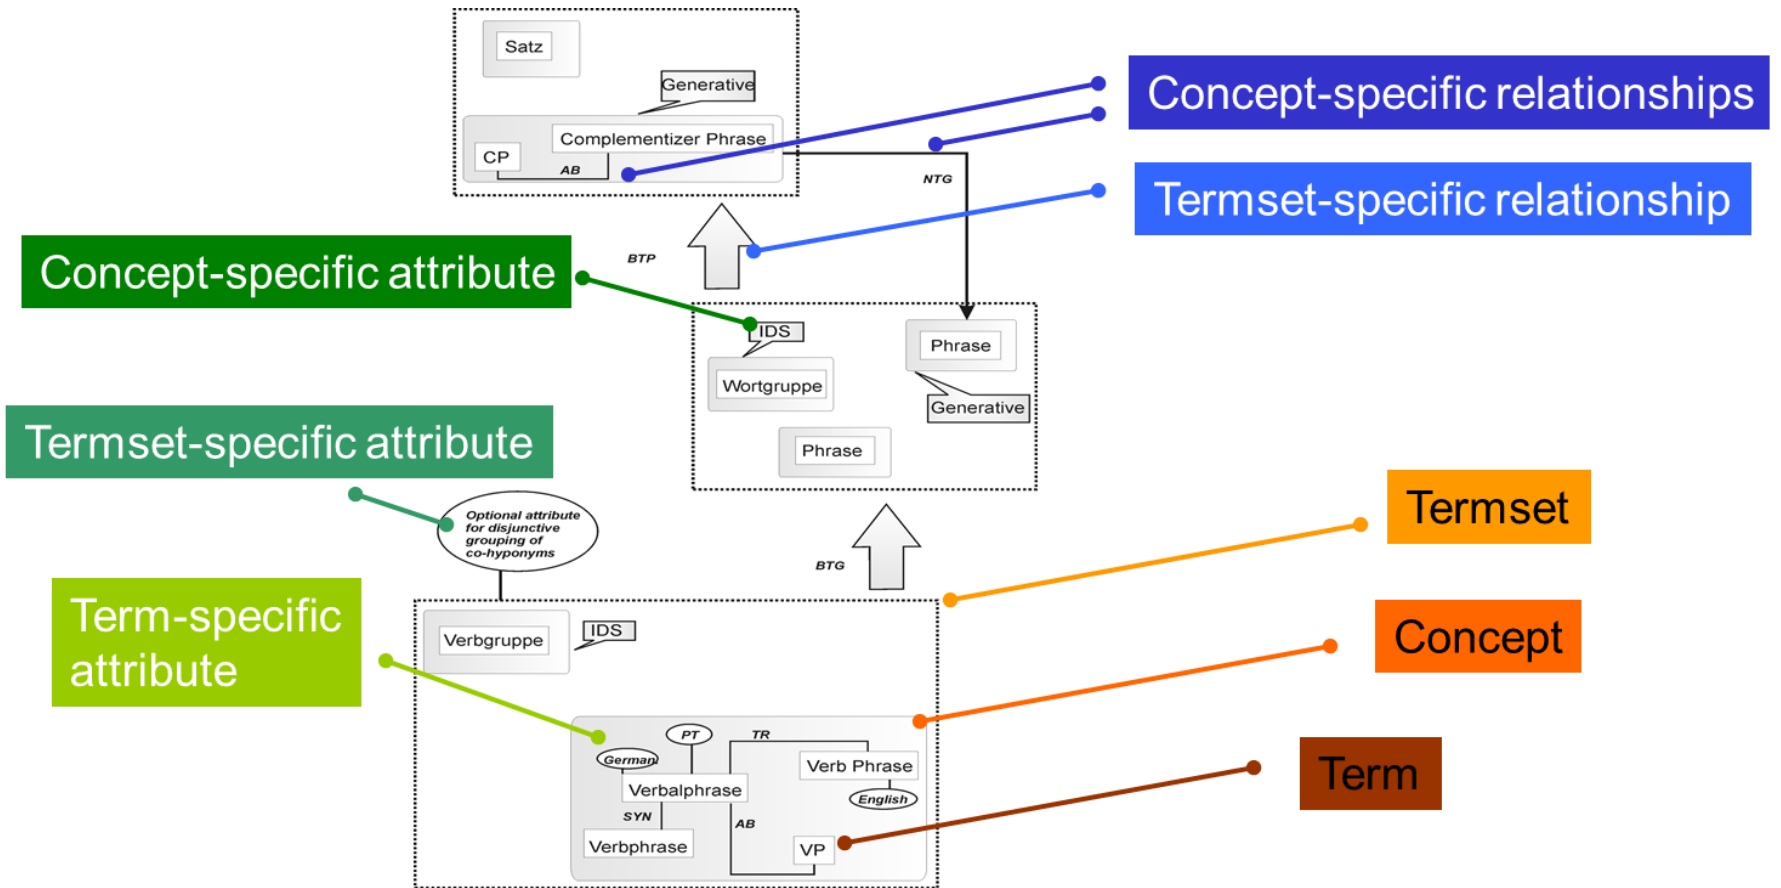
Satz

Generative

Complementizer Phrase

CP

AB

NTG

Concept-specific relationships

Termset-specific relationship

Concept-specific attribute

BTP

IDS

Wortgruppe

Phrase

Generative

Phrase

Termset-specific attribute

Optional attribute for disjunctive grouping of co-hyponyms

BTG

Termset

Term-specific attribute

Verbgruppe

IDS

Concept

PT

TR

German

Verb Phrase

Verbalphrase

English

SYN

AB

Term

Verbphrase

VP